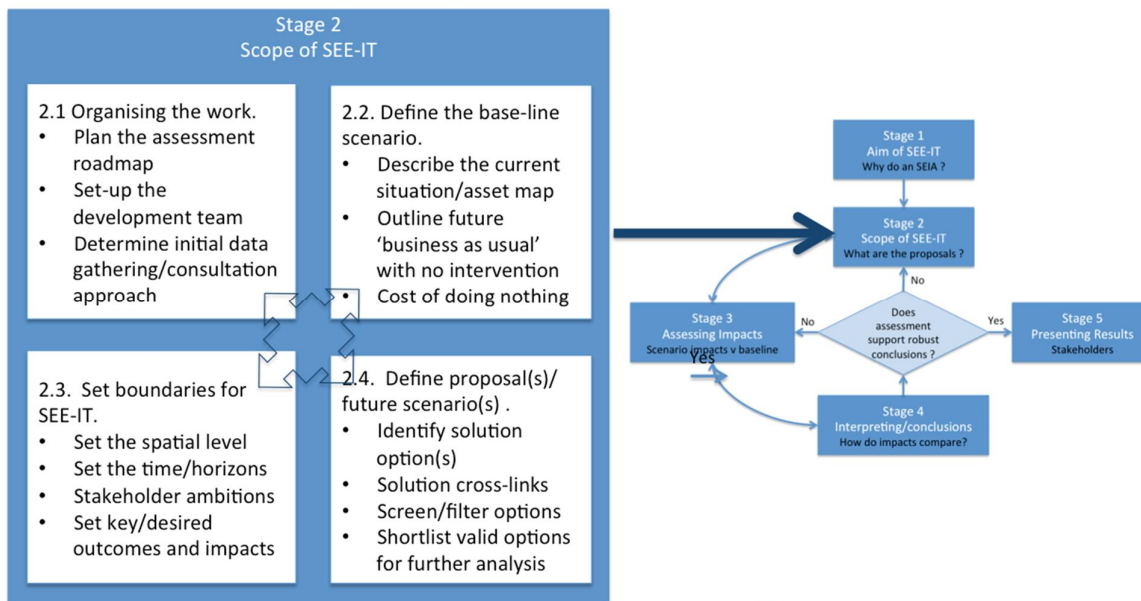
Stage 2
Scope of SEE-IT

2.1 Organising the work.
- Plan the assessment roadmap
- Set-up the development team
- Determine initial data gathering/consultation approach

2.2. Define the base-line scenario.
- Describe the current situation/asset map
- Outline future 'business as usual' with no intervention
- Cost of doing nothing

2.3. Set boundaries for SEE-IT.
- Set the spatial level
- Set the time/horizons
- Stakeholder ambitions
- Set key/desired outcomes and impacts

2.4. Define proposal(s)/ future scenario(s) .
- Identify solution option(s)
- Solution cross-links
- Screen/filter options
- Shortlist valid options for further analysis

Stage 1
Aim of SEE-IT
Why do an SEIA ?

Stage 2
Scope of SEE-IT
What are the proposals ?

No

Stage 3
Assessing Impacts
Scenario impacts v baseline

No

Does assessment support robust conclusions ?

Yes

Stage 5
Presenting Results
Stakeholders

Yes

Stage 4
Interpreting/conclusions
How do impacts compare?